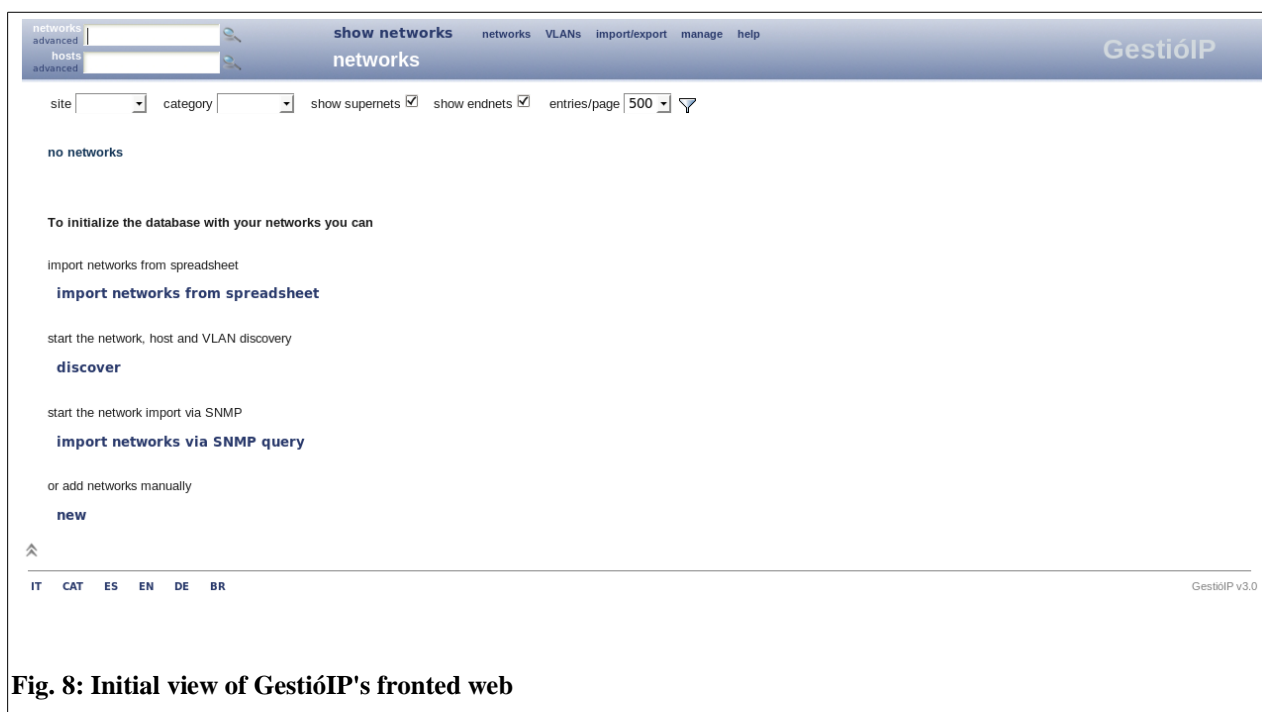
networks
advanced
hosts
advanced

show networks
networks

networks VLANs import/export manage help

GestióIP

site category show supernets ☑ show endnets ☑ entries/page 500

no networks

To initialize the database with your networks you can

import networks from spreadsheet

import networks from spreadsheet

start the network, host and VLAN discovery

discover

start the network import via SNMP

import networks via SNMP query

or add networks manually

new

IT CAT ES EN DE BR

GestióIP v3.0

Fig. 8: Initial view of GestióIP's fronted web